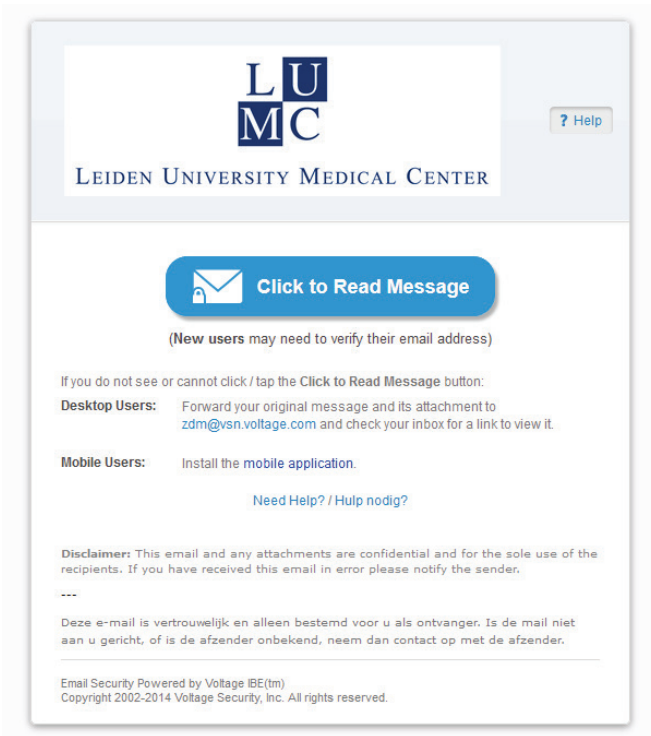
LU
MC
LEIDEN UNIVERSITY MEDICAL CENTER

? Help

Click to Read Message

(New users may need to verify their email address)

If you do not see or cannot click / tap the Click to Read Message button:

Desktop Users: Forward your original message and its attachment to zdm@vsn.voltage.com and check your inbox for a link to view it.

Mobile Users: Install the mobile application.

Need Help? / Hulp nodig?

Disclaimer: This email and any attachments are confidential and for the sole use of the recipients. If you have received this email in error please notify the sender.

---

Deze e-mail is vertrouwelijk en alleen bestemd voor u als ontvanger. Is de mail niet aan u gericht, of is de afzender onbekend, neem dan contact op met de afzender.

Email Security Powered by Voltage IBE(tm)
Copyright 2002-2014 Voltage Security, Inc. All rights reserved.